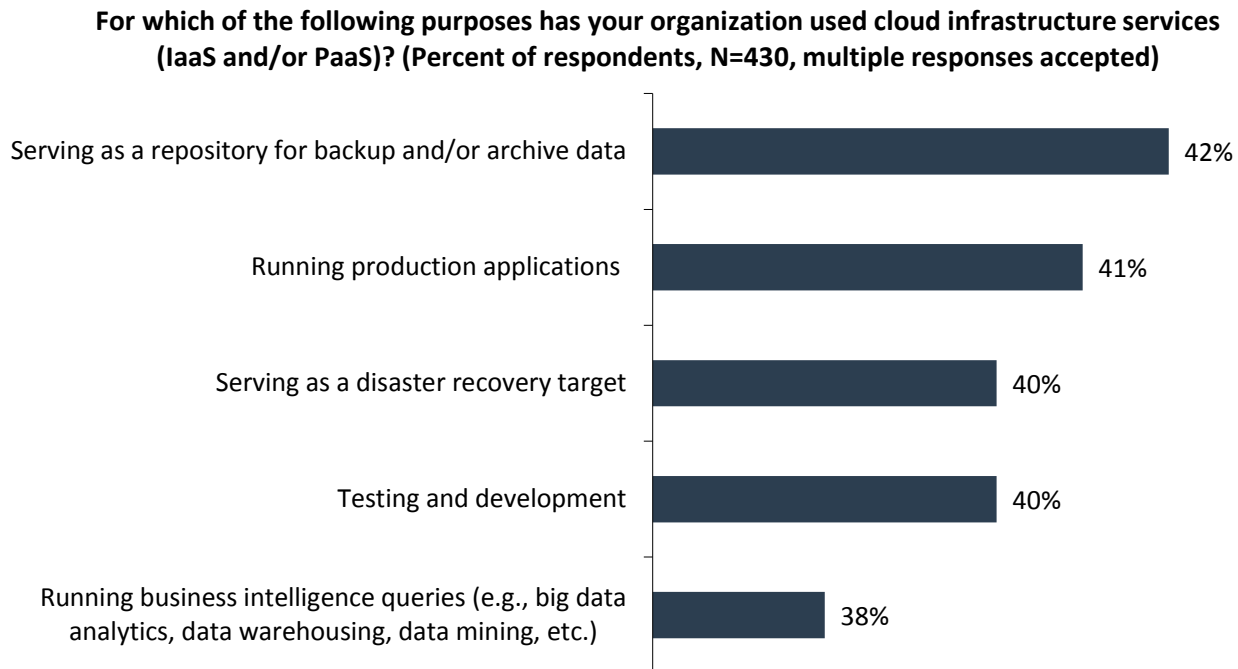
For which of the following purposes has your organization used cloud infrastructure services (IaaS and/or PaaS)? (Percent of respondents, N=430, multiple responses accepted)

Serving as a repository for backup and/or archive data 42%

Running production applications 41%

Serving as a disaster recovery target 40%

Testing and development 40%

Running business intelligence queries (e.g., big data analytics, data warehousing, data mining, etc.) 38%